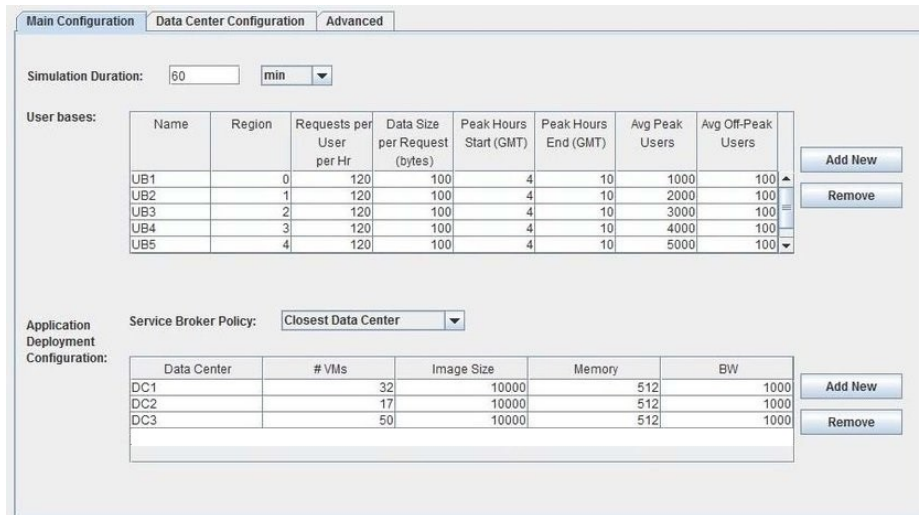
Main Configuration | Data Center Configuration | Advanced

Simulation Duration: 60 min

User bases:

| Name | Region | Requests per User per Hr | Data Size per Request (bytes) | Peak Hours Start (GMT) | Peak Hours End (GMT) | Avg Peak Users | Avg Off-Peak Users |
|---|---|---|---|---|---|---|---|
| UB1 | 0 | 120 | 100 | 4 | 10 | 1000 | 100 |
| UB2 | 1 | 120 | 100 | 4 | 10 | 2000 | 100 |
| UB3 | 2 | 120 | 100 | 4 | 10 | 3000 | 100 |
| UB4 | 3 | 120 | 100 | 4 | 10 | 4000 | 100 |
| UB5 | 4 | 120 | 100 | 4 | 10 | 5000 | 100 |

Add New
Remove

Application Deployment Configuration:

Service Broker Policy: Closest Data Center

| Data Center | # VMs | Image Size | Memory | BW |
|---|---|---|---|---|
| DC1 | 32 | 10000 | 512 | 1000 |
| DC2 | 17 | 10000 | 512 | 1000 |
| DC3 | 50 | 10000 | 512 | 1000 |

Add New
Remove